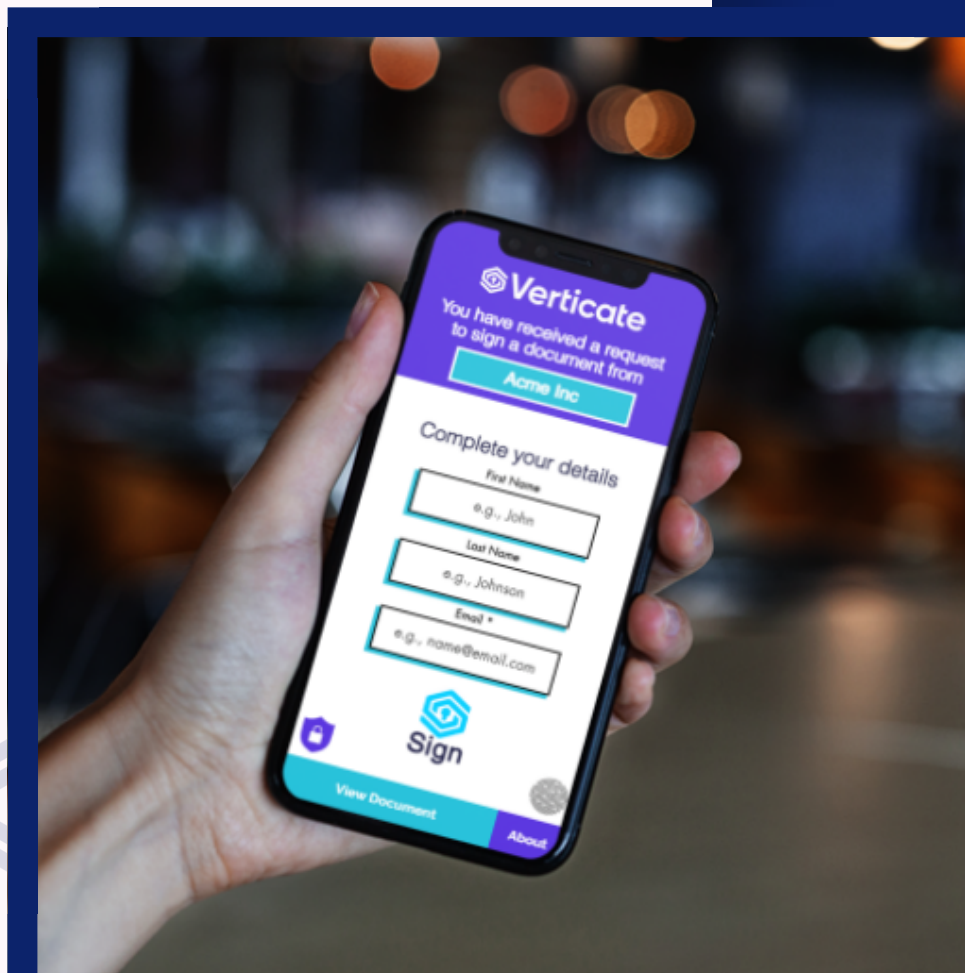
Verticate

You have received a request to sign a document from

Acme Inc

Complete your details

First Name

e.g., John

Last Name

e.g., Johnson

Email *

e.g., name@email.com

Sign

View Document

About